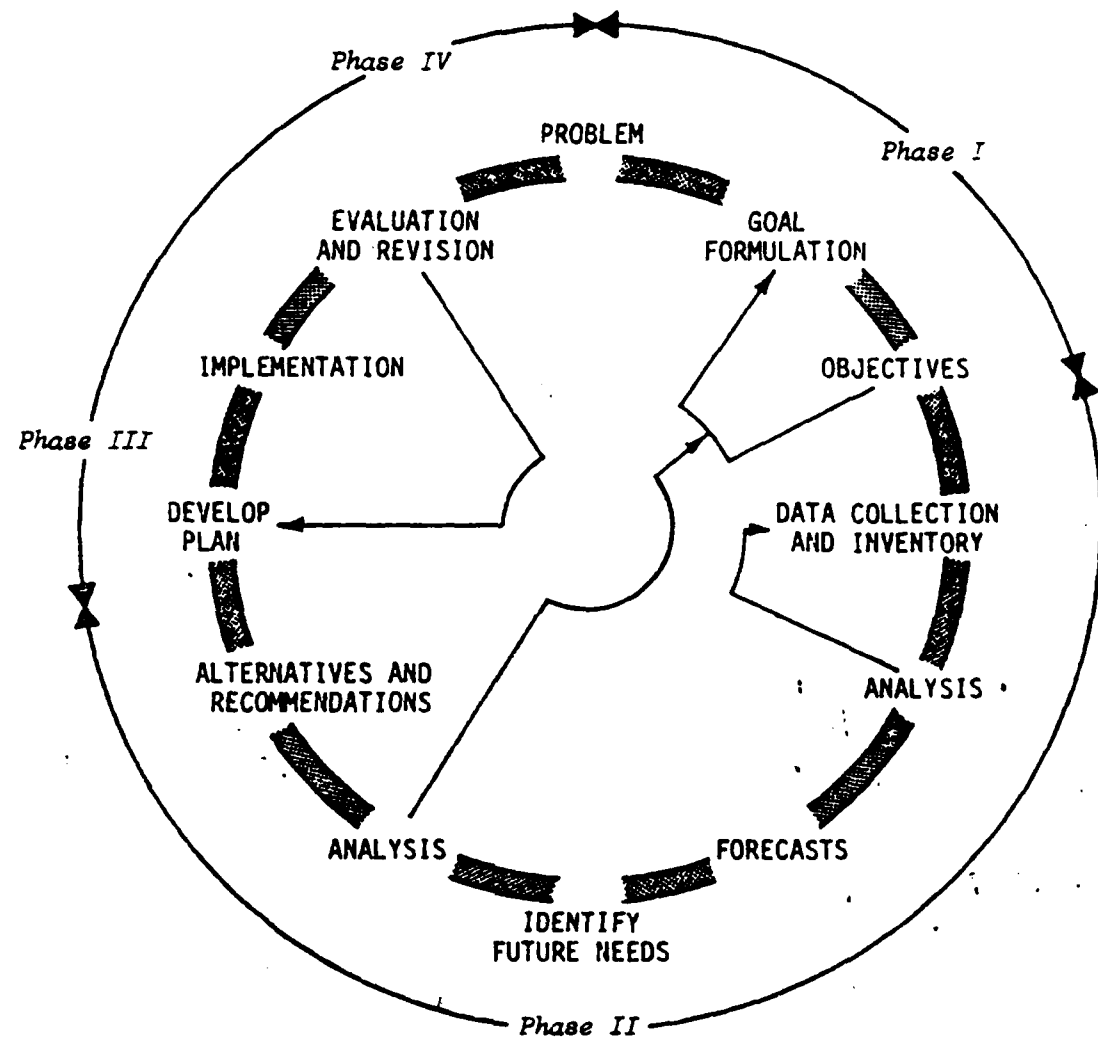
Phase IV

Phase I

PROBLEM

GOAL FORMULATION

OBJECTIVES

DATA COLLECTION AND INVENTORY

ANALYSIS

FORECASTS

IDENTIFY FUTURE NEEDS

ANALYSIS

ALTERNATIVES AND RECOMMENDATIONS

DEVELOP PLAN

IMPLEMENTATION

EVALUATION AND REVISION

Phase III

Phase II